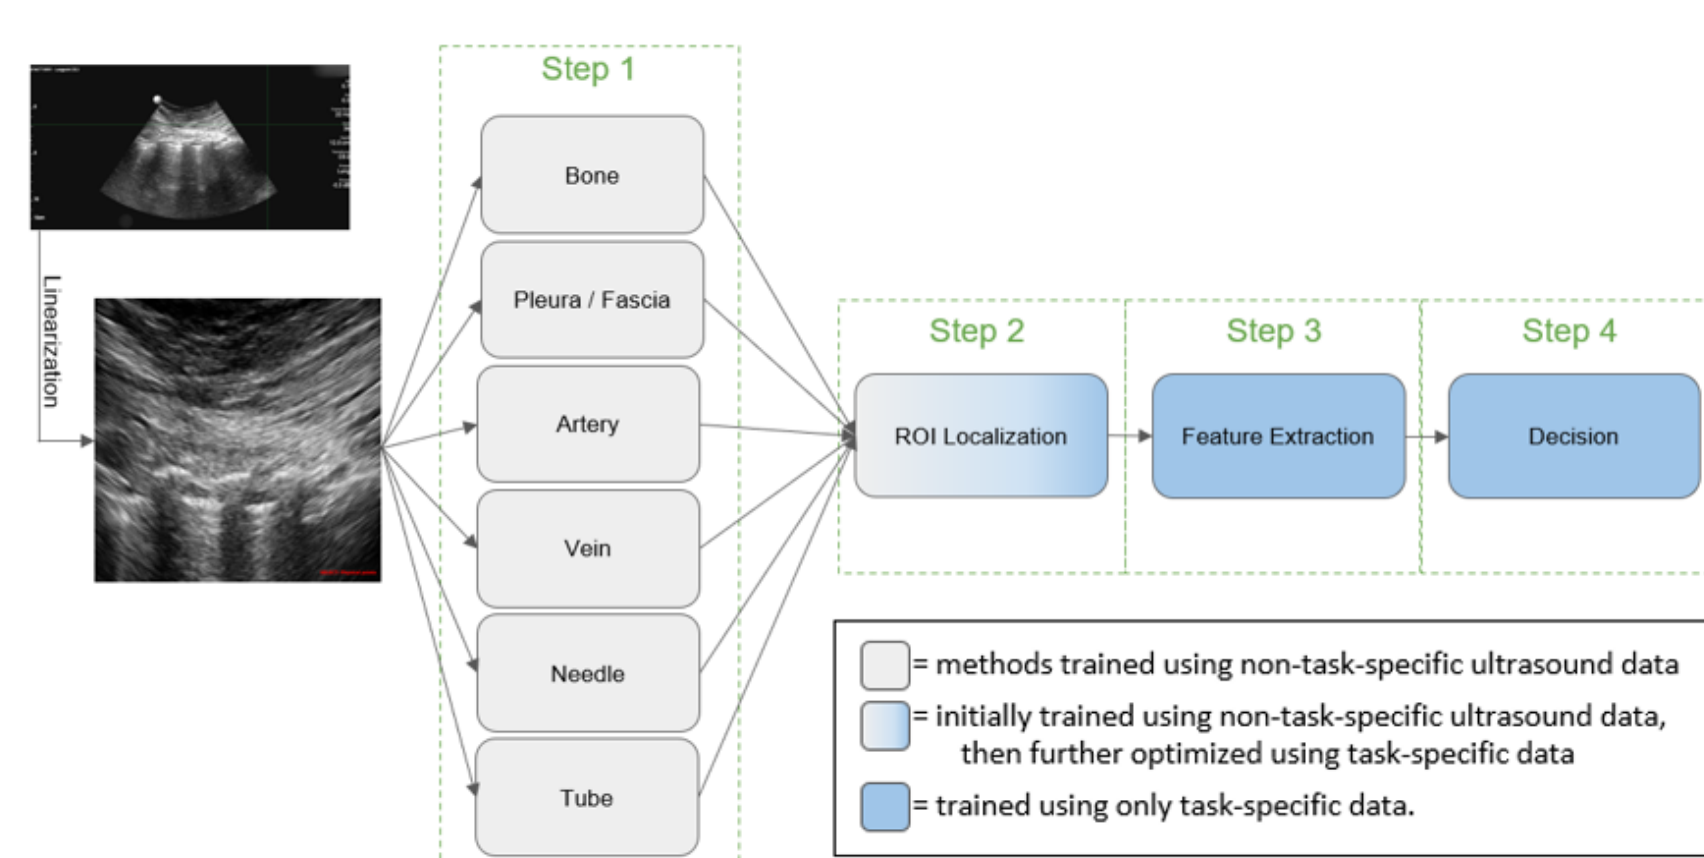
Linearization

Step 1

Bone

Pleura / Fascia

Artery

Vein

Needle

Tube

Step 2

ROI Localization

Step 3

Feature Extraction

Step 4

Decision

= methods trained using non-task-specific ultrasound data

= initially trained using non-task-specific ultrasound data, then further optimized using task-specific data

= trained using only task-specific data.